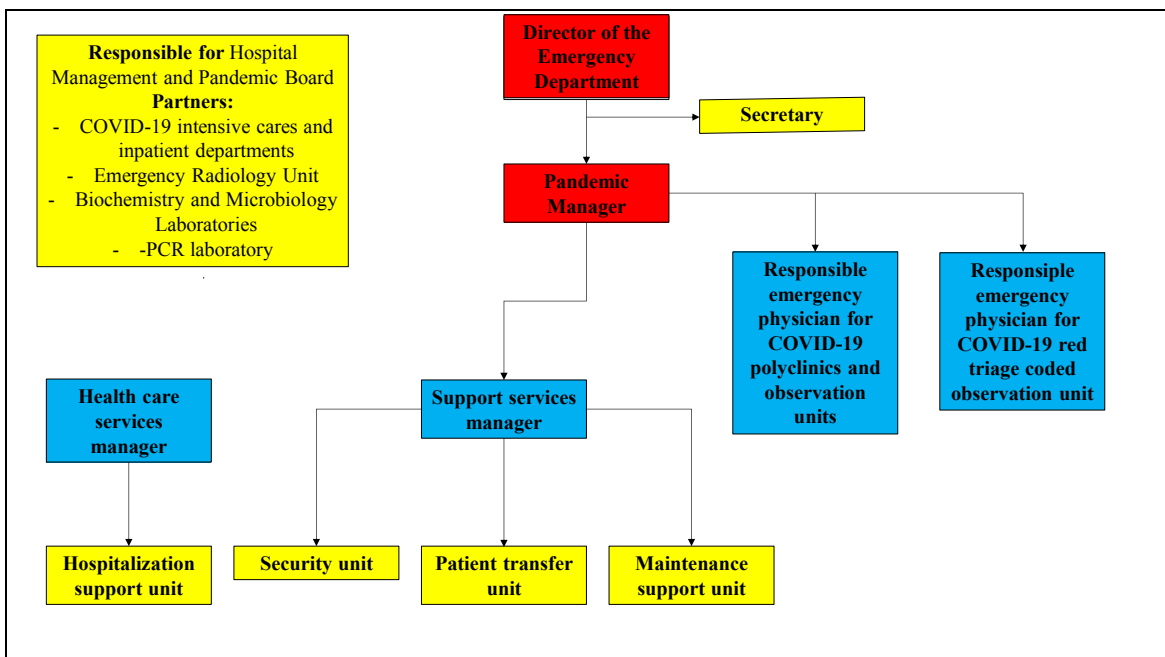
**Responsible for** Hospital Management and Pandemic Board
**Partners:**
- COVID-19 intensive cares and inpatient departments
- Emergency Radiology Unit
- Biochemistry and Microbiology Laboratories
- -PCR laboratory

Director of the Emergency Department

Secretary

Pandemic Manager

Responsible emergency physician for COVID-19 polyclinics and observation units

Responsiple emergency physician for COVID-19 red triage coded observation unit

Health care services manager

Support services manager

Hospitalization support unit

Security unit

Patient transfer unit

Maintenance support unit